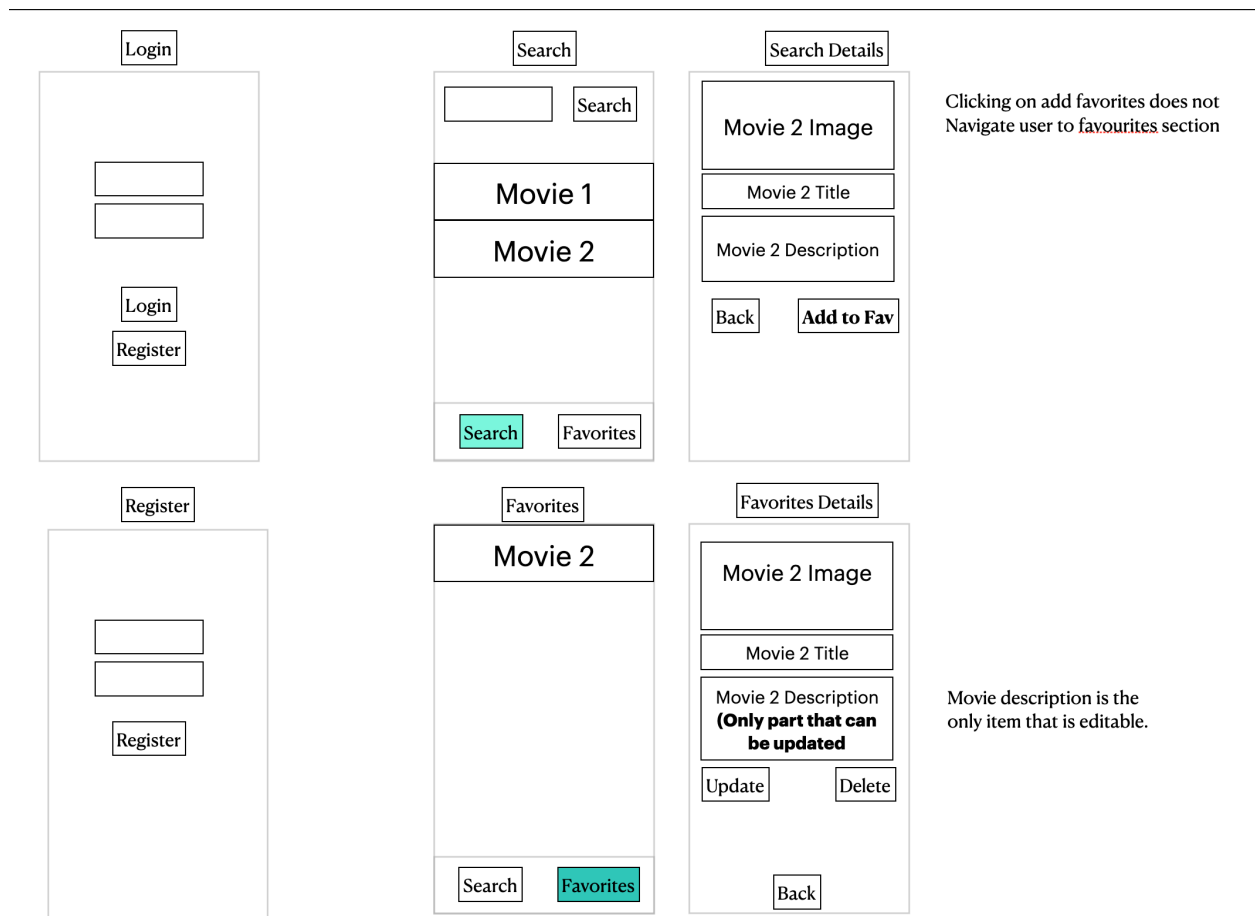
Login

Login

Register

Search

Search

Movie 1

Movie 2

Search

Favorites

Search Details

Movie 2 Image

Movie 2 Title

Movie 2 Description

Back

**Add to Fav**

Clicking on add favorites does not Navigate user to favourites section

Register

Register

Favorites

Movie 2

Search

Favorites

Favorites Details

Movie 2 Image

Movie 2 Title

Movie 2 Description **(Only part that can be updated**

Update

Delete

Back

Movie description is the only item that is editable.